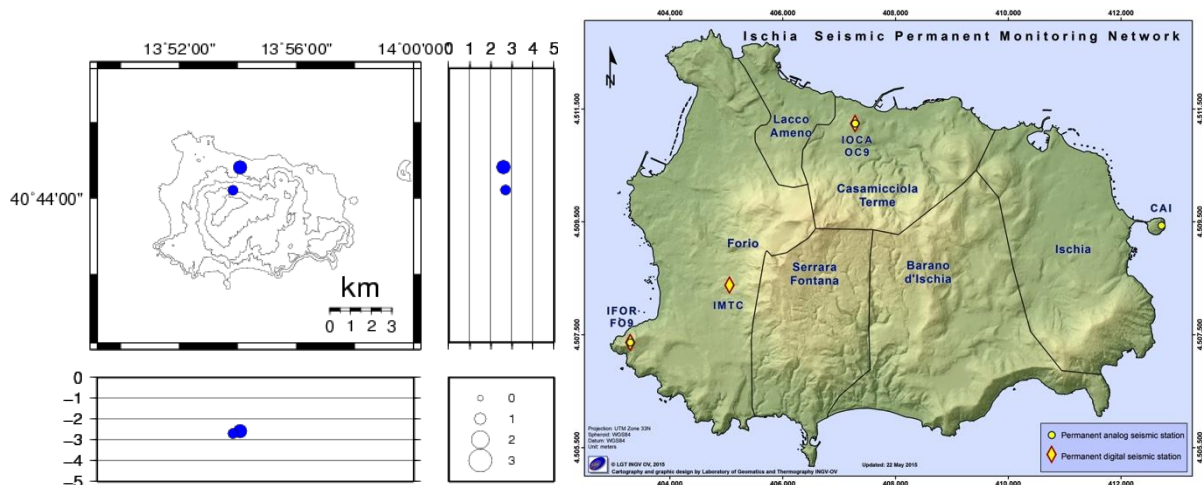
13°52'00" 13°56'00" 14°00'00"

0 1 2 3 4 5

40°44'00"

km
0 1 2 3

0
−1
−2
−3
−4
−5

0
1
2
3

404,000 406,000 408,000 410,000 412,000

Ischia Seismic Permanent Monitoring Network

N

4,511,500
4,509,500
4,507,500
4,505,500

Lacco Ameno
IOCA OC9
Casamicciola Terme
CAI
Forio
Serrara Fontana
Barano d'Ischia
Ischia
IMTC
IFOR FO9

Projection: UTM Zone 33N
Spheroid: WGS84
Datum: WGS84
Unit: meters

© LGT INGV OV, 2015
Cartography and graphic design by Laboratory of Geomatics and Thermography INGV-OV

Updated: 22 May 2015

Permanent analog seismic station
Permanent digital seismic station

404,000 406,000 408,000 410,000 412,000